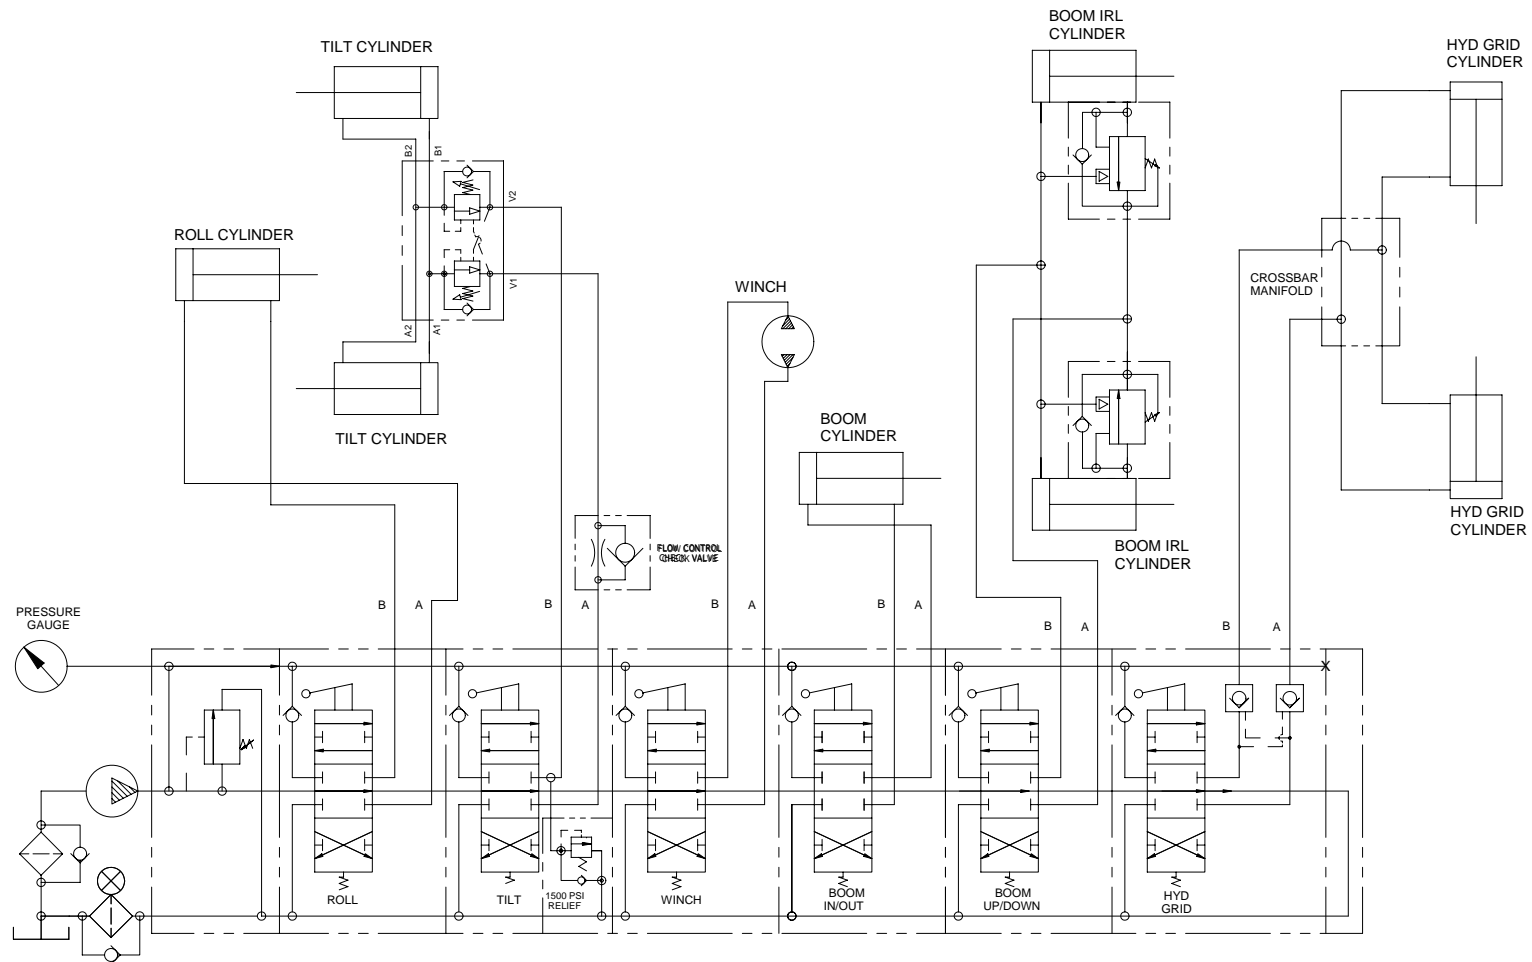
TILT CYLINDER

B2
B1
V2
V1
A2
A1

ROLL CYLINDER

TILT CYLINDER

WINCH

BOOM IRL CYLINDER

HYD GRID CYLINDER

CROSSBAR MANIFOLD

BOOM CYLINDER

BOOM IRL CYLINDER

HYD GRID CYLINDER

FLOW CONTROL CHECK VALVE

PRESSURE GAUGE

B A B A B A B A B A B A

X

ROLL
TILT
1500 PSI RELIEF
WINCH
BOOM IN/OUT
BOOM UP/DOWN
HYD GRID